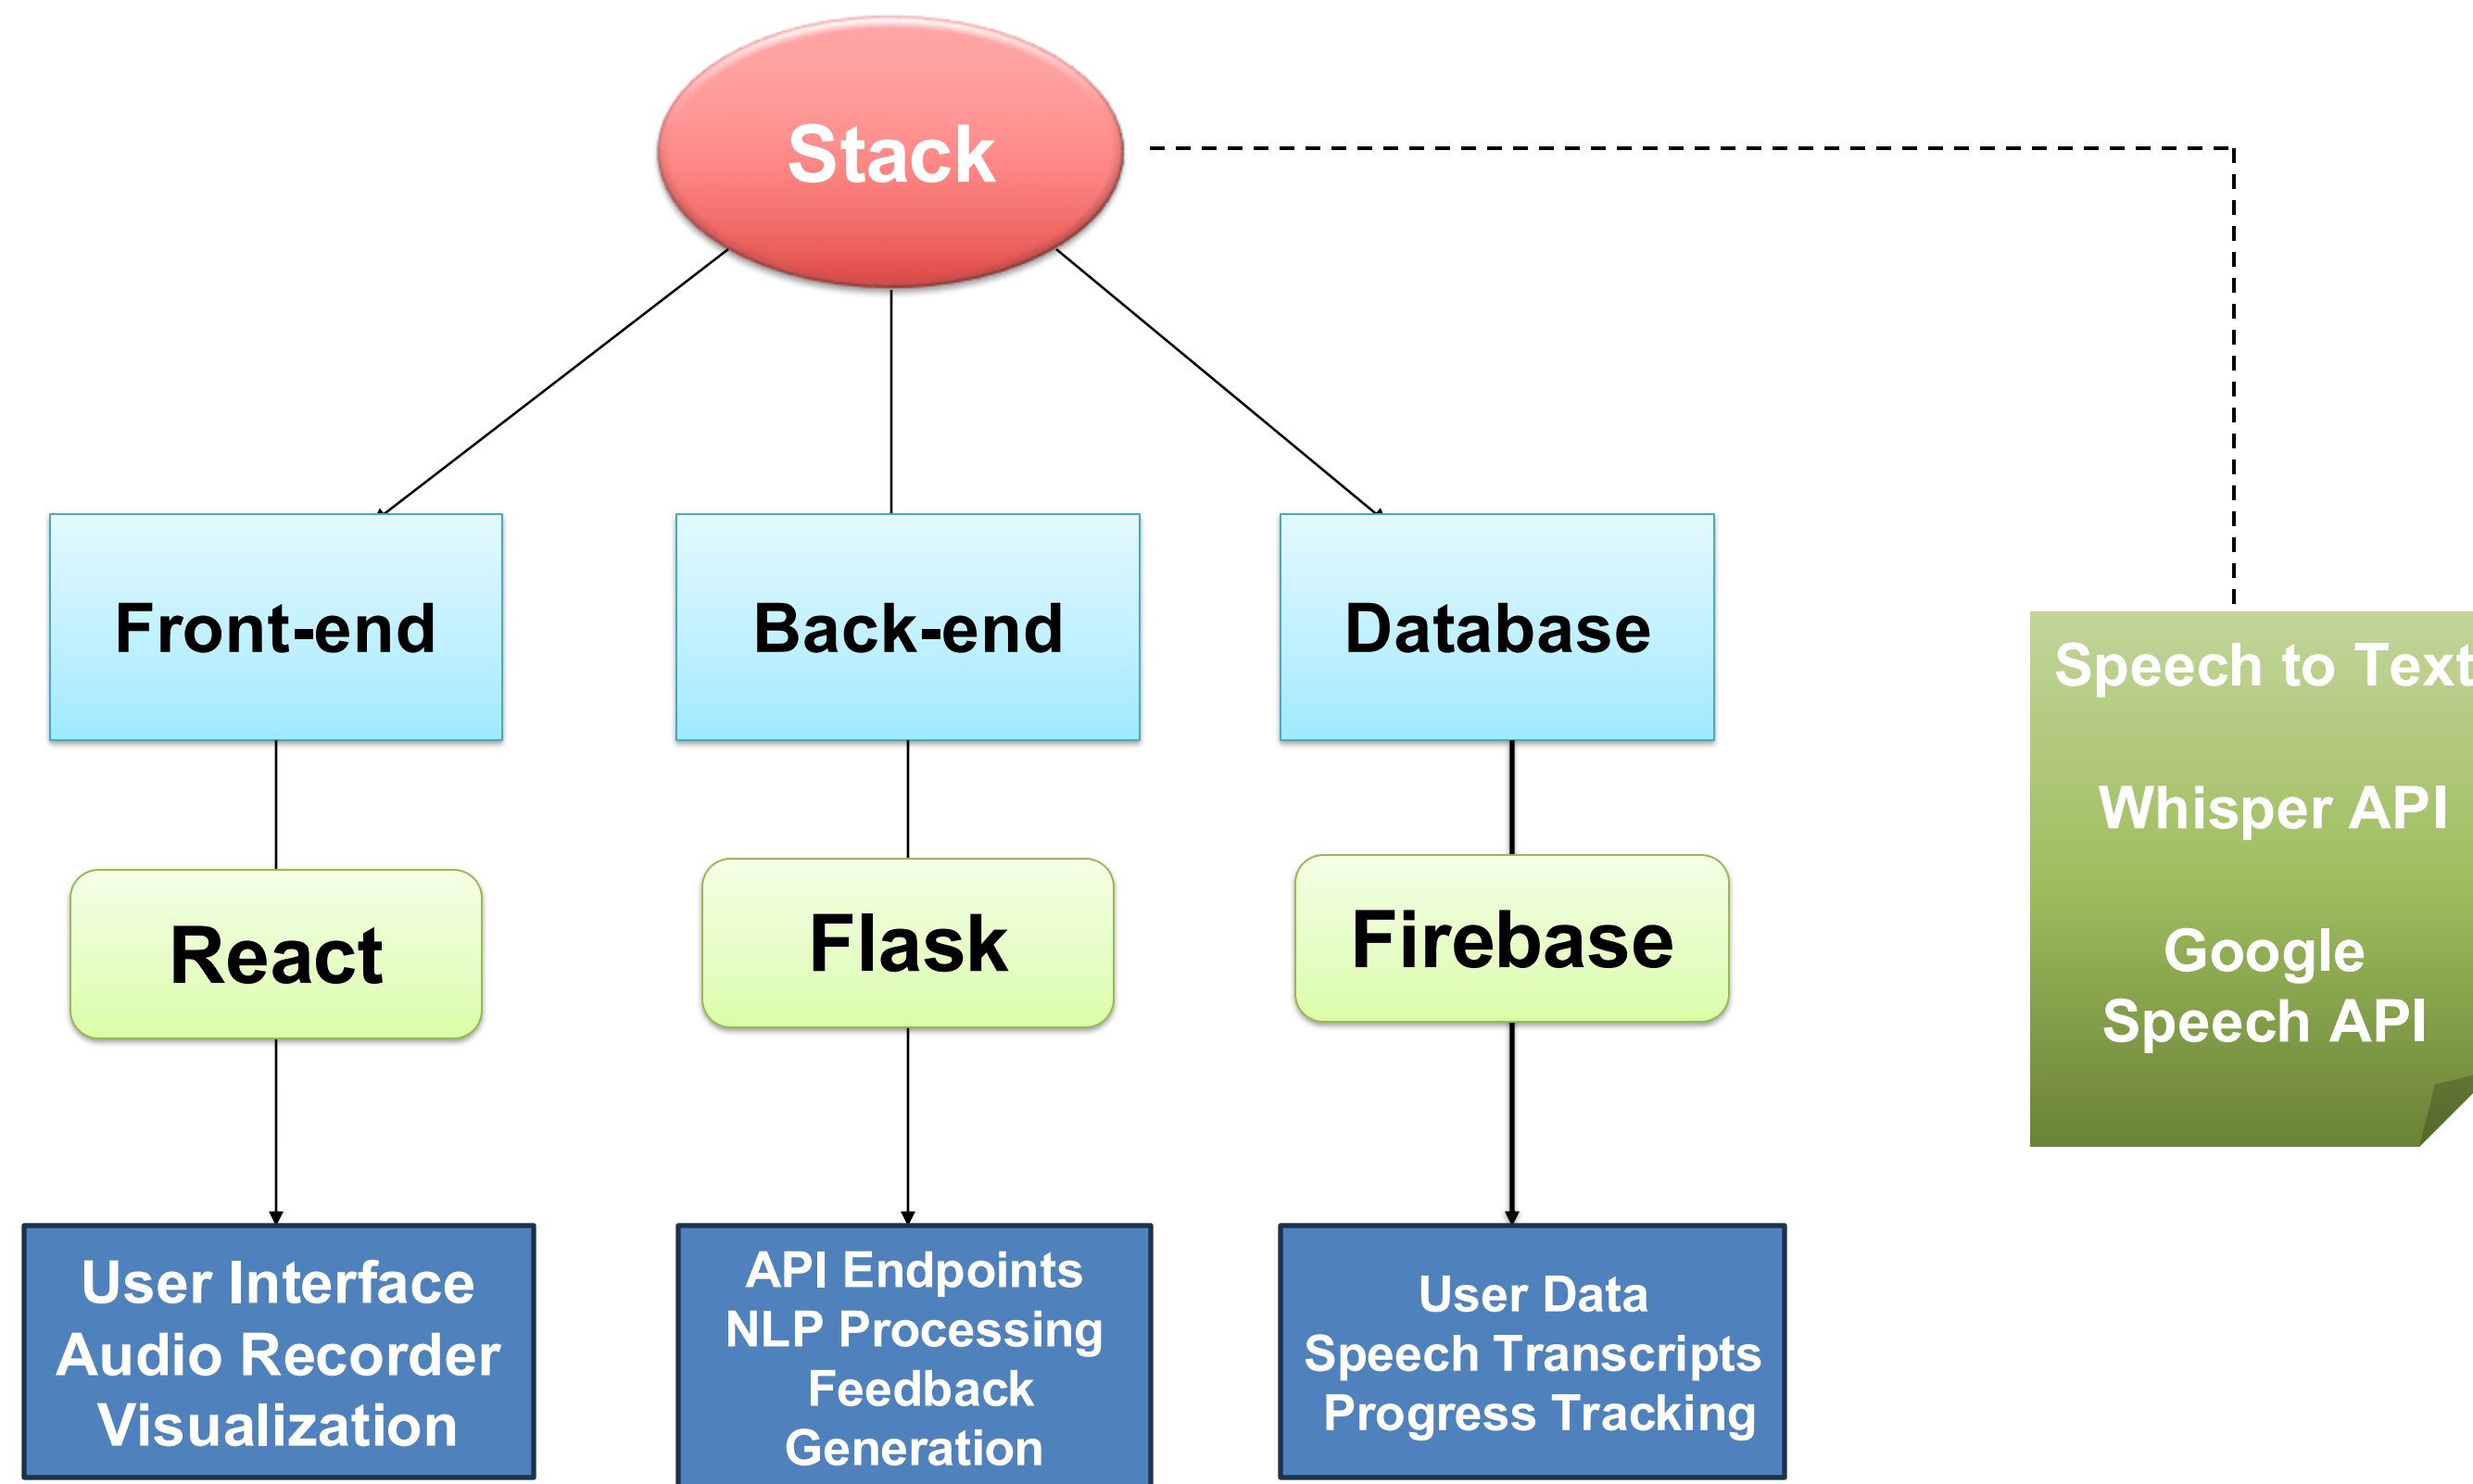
Stack

Front-end

Back-end

Database

Speech to Text

Whisper API

Google Speech API

React

Flask

Firebase

User Interface
Audio Recorder
Visualization

API Endpoints
NLP Processing
Feedback Generation

User Data
Speech Transcripts
Progress Tracking